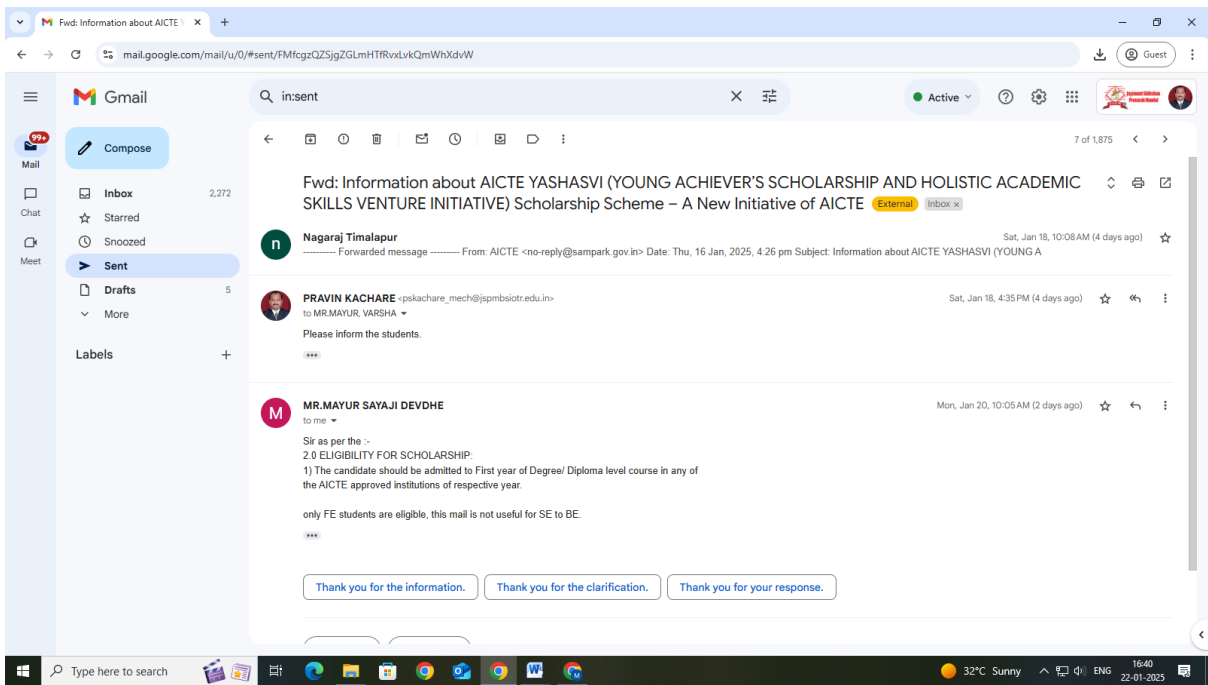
Fwd: Information about AICTE Y ×

mail.google.com/mail/u/0/#sent/FMfcgzQZSjgZGLmHTfRvxLvkQmWhXdvW

Guest

Gmail

in:sent

Active

99+
Mail

Chat

Meet

Compose

Inbox 2,272
Starred
Snoozed
Sent
Drafts 5
More

Labels

7 of 1,875

Fwd: Information about AICTE YASHASVI (YOUNG ACHIEVER'S SCHOLARSHIP AND HOLISTIC ACADEMIC SKILLS VENTURE INITIATIVE) Scholarship Scheme – A New Initiative of AICTE External Inbox ×

Nagaraj Timalapur
Sat, Jan 18, 10:08 AM (4 days ago)
---------- Forwarded message --------- From: AICTE <no-reply@sampark.gov.in> Date: Thu, 16 Jan, 2025, 4:26 pm Subject: Information about AICTE YASHASVI (YOUNG A

PRAVIN KACHARE <pskachare_mech@jspmbsiotr.edu.in>
Sat, Jan 18, 4:35 PM (4 days ago)
to MR.MAYUR, VARSHA
Please inform the students.

MR.MAYUR SAYAJI DEVDHE
Mon, Jan 20, 10:05 AM (2 days ago)
to me

Sir as per the :-
2.0 ELIGIBILITY FOR SCHOLARSHIP:
1) The candidate should be admitted to First year of Degree/ Diploma level course in any of the AICTE approved institutions of respective year.

only FE students are eligible, this mail is not useful for SE to BE.

Thank you for the information.
Thank you for the clarification.
Thank you for your response.

Type here to search

32°C Sunny ENG 16:40 22-01-2025